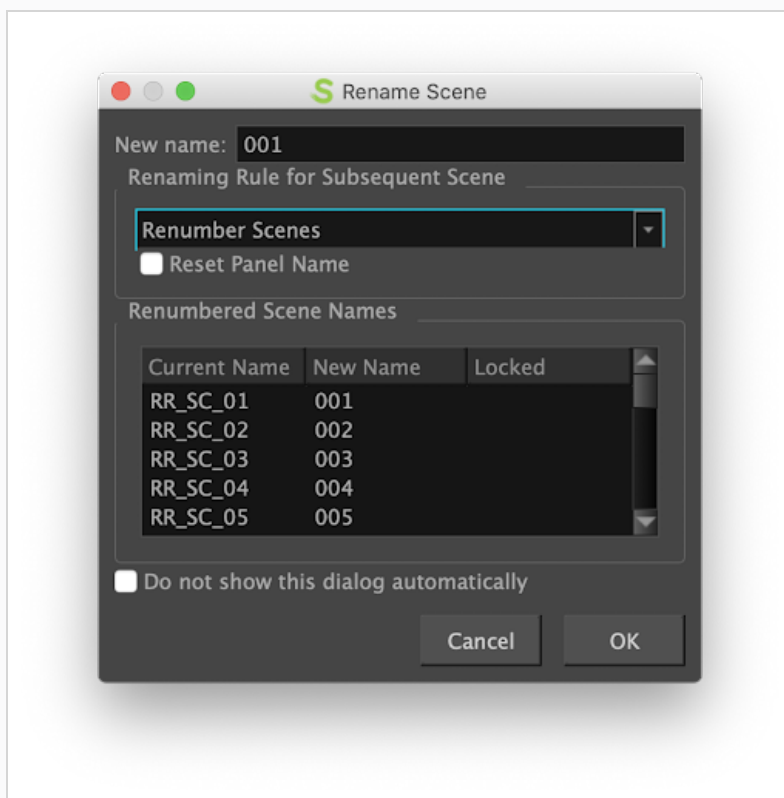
Rename Scene

New name: 001

Renaming Rule for Subsequent Scene

Renumber Scenes

Reset Panel Name

Renumbered Scene Names

| Current Name | New Name | Locked |
|---|---|---|
| RR_SC_01 | 001 | |
| RR_SC_02 | 002 | |
| RR_SC_03 | 003 | |
| RR_SC_04 | 004 | |
| RR_SC_05 | 005 | |

Do not show this dialog automatically

Cancel

OK